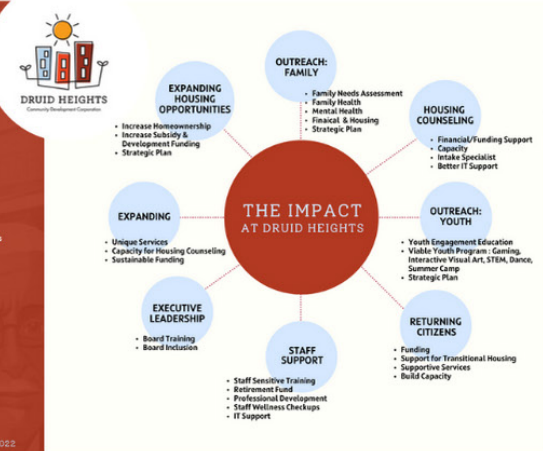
DRUID HEIGHTS
Community Development Corporation

THE IMPACT
AT DRUID HEIGHTS

OUTREACH: FAMILY
• Family Needs Assessment
• Family Health
• Mental Health
• Finaical & Housing
• Strategic Plan

HOUSING COUNSELING
• Financial/Funding Support
• Capacity
• Intake Specialist
• Better IT Support

OUTREACH: YOUTH
• Youth Engagement Education
• Viable Youth Program : Gaming, Interactive Visual Art, STEM, Dance, Summer Camp
• Strategic Plan

RETURNING CITIZENS
• Funding
• Support for Transitional Housing
• Supportive Services
• Build Capacity

STAFF SUPPORT
• Staff Sensitive Training
• Retirement Fund
• Professional Development
• Staff Wellness Checkups
• IT Support

EXECUTIVE LEADERSHIP
• Board Training
• Board Inclusion

EXPANDING
• Unique Services
• Capacity for Housing Counseling
• Sustainable Funding

EXPANDING HOUSING OPPORTUNITIES
• Increase Homeownership
• Increase Subsidy & Development Funding
• Strategic Plan

022